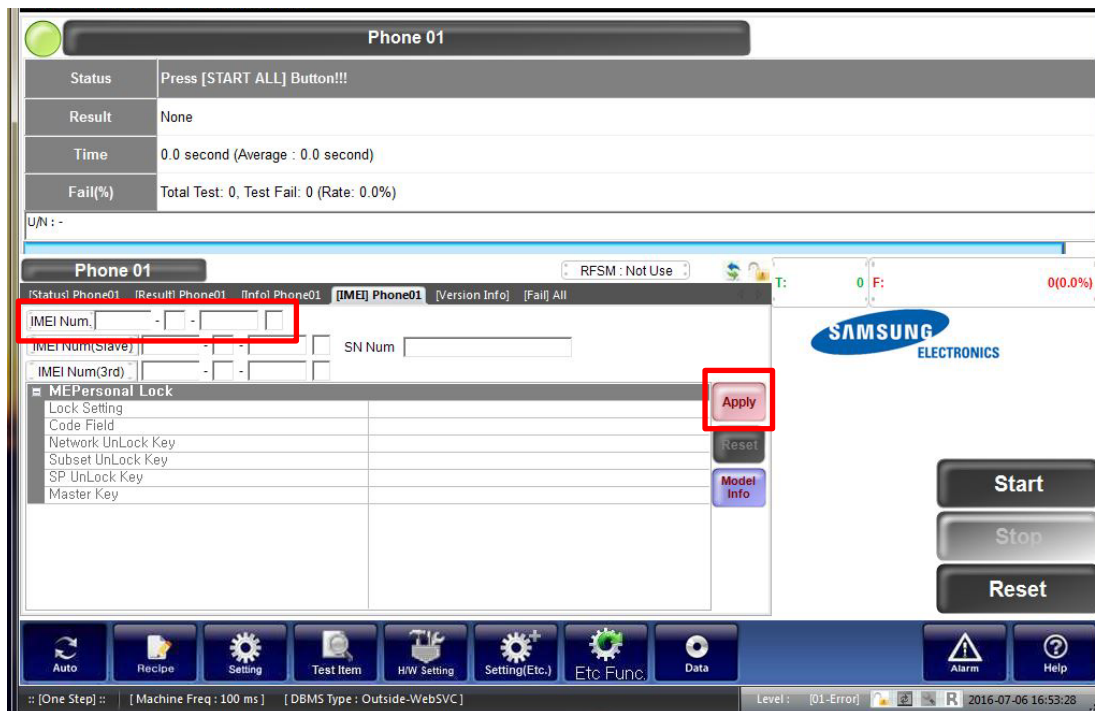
Phone 01

| Status | Press [START ALL] Button!!! |
|---|---|
| Result | None |
| Time | 0.0 second (Average : 0.0 second) |
| Fail(%) | Total Test: 0, Test Fail: 0 (Rate: 0.0%) |

U/N : -

Phone 01

RFSM : Not Use

T: 0 F: 0(0.0%)

[Status] Phone01 [Result] Phone01 [Info] Phone01 [IMEI] Phone01 [Version Info] [Fail] All

IMEI Num. - -

IMEI Num(Slave) - -

SN Num

IMEI Num(3rd) - -

MEPersonal Lock

Lock Setting
Code Field
Network UnLock Key
Subset UnLock Key
SP UnLock Key
Master Key

Apply

Reset

Model Info

SAMSUNG ELECTRONICS

Start

Stop

Reset

Auto Recipe Setting Test Item H/W Setting Setting(Etc.) Etc Func. Data Alarm Help

:: [One Step] :: [ Machine Freq : 100 ms ] [ DBMS Type : Outside-WebSVC ] Level : [01-Error] R 2016-07-06 16:53:28